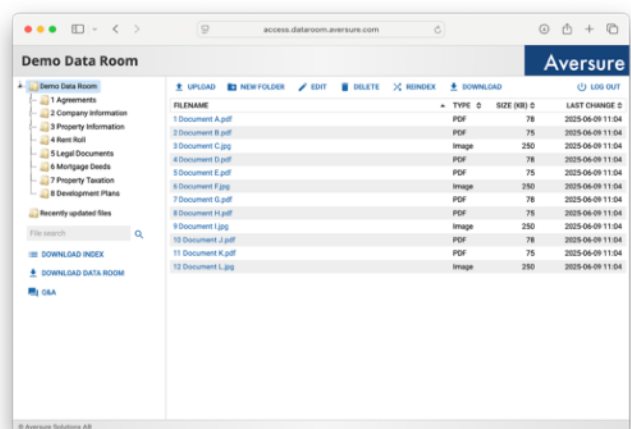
access.dataroom.aversure.com

Demo Data Room

Aversure

Demo Data Room
1 Agreements
2 Company Information
3 Property Information
4 Rent Roll
5 Legal Documents
6 Mortgage Deeds
7 Property Taxation
8 Development Plans

Recently updated files

File search

DOWNLOAD INDEX

DOWNLOAD DATA ROOM

Q&A

UPLOAD NEW FOLDER EDIT DELETE REINDEX DOWNLOAD

LOG OUT

| FILENAME | TYPE | SIZE (KB) | LAST CHANGE |
|---|---|---|---|
| 1 Document A.pdf | PDF | 78 | 2025-06-09 11:04 |
| 2 Document B.pdf | PDF | 75 | 2025-06-09 11:04 |
| 3 Document C.jpg | Image | 250 | 2025-06-09 11:04 |
| 4 Document D.pdf | PDF | 78 | 2025-06-09 11:04 |
| 5 Document E.pdf | PDF | 75 | 2025-06-09 11:04 |
| 6 Document F.jpg | Image | 250 | 2025-06-09 11:04 |
| 7 Document G.pdf | PDF | 78 | 2025-06-09 11:04 |
| 8 Document H.pdf | PDF | 75 | 2025-06-09 11:04 |
| 9 Document I.jpg | Image | 250 | 2025-06-09 11:04 |
| 10 Document J.pdf | PDF | 78 | 2025-06-09 11:04 |
| 11 Document K.pdf | PDF | 75 | 2025-06-09 11:04 |
| 12 Document L.jpg | Image | 250 | 2025-06-09 11:04 |

© Aversure Solutions AB